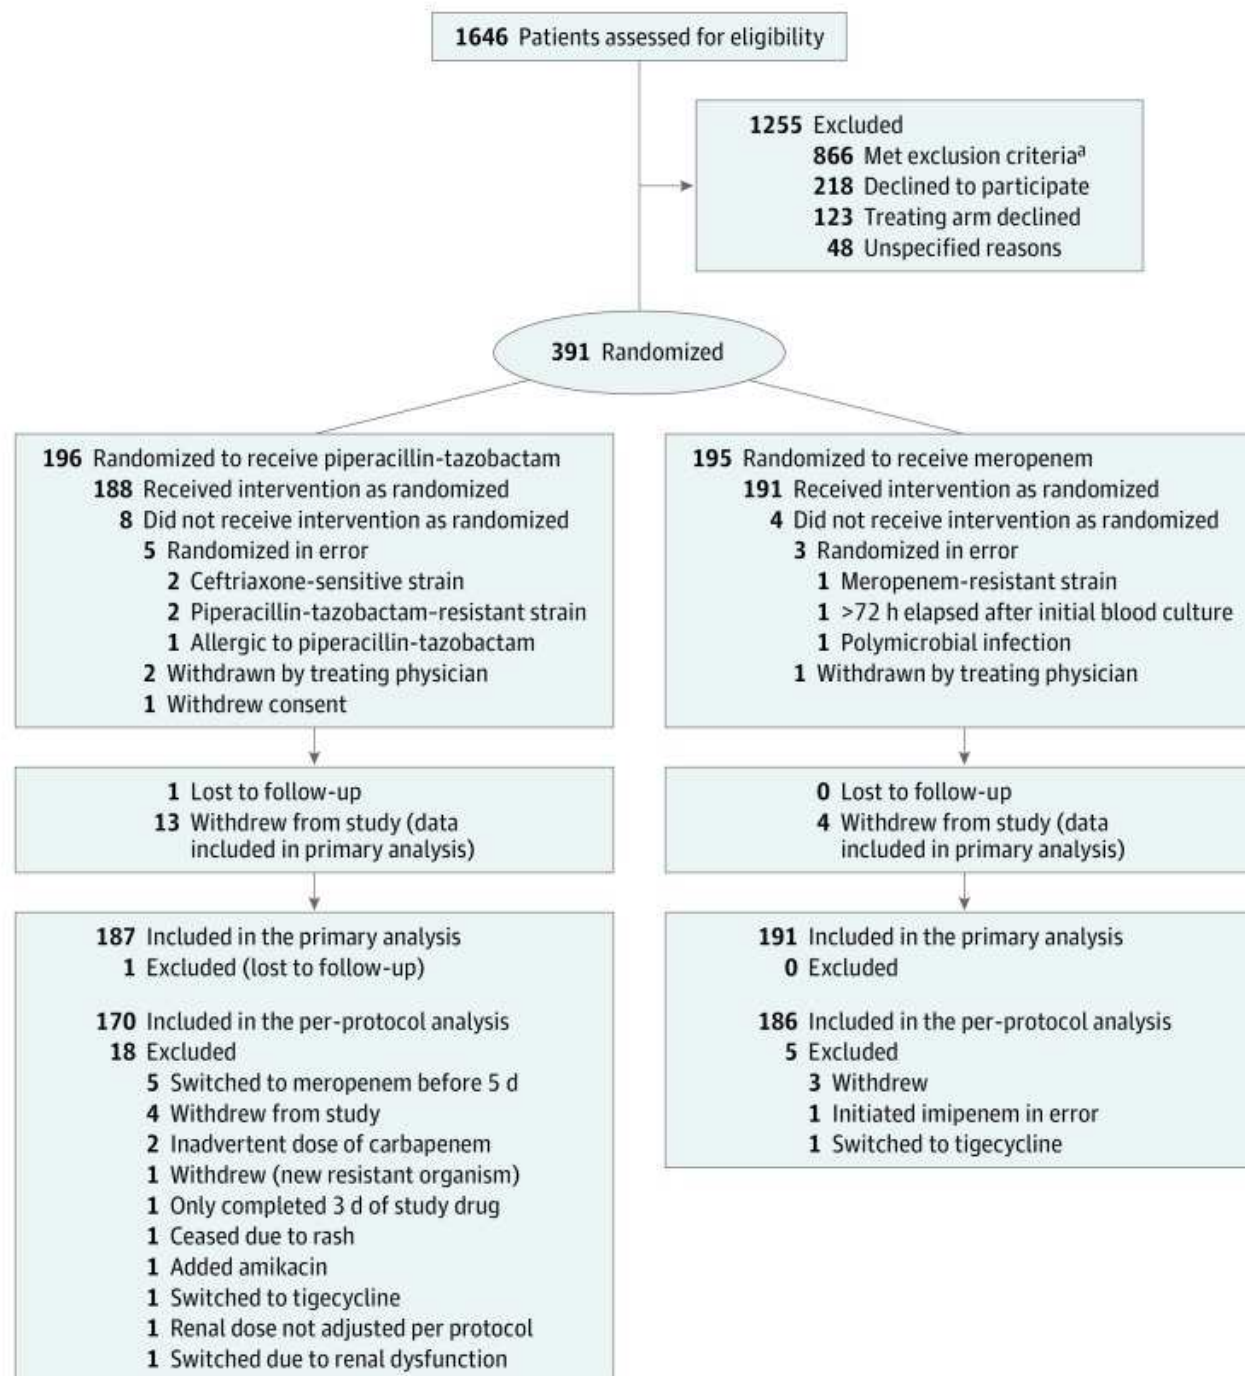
1646 Patients assessed for eligibility

1255 Excluded
866 Met exclusion criteria$^a$
218 Declined to participate
123 Treating arm declined
48 Unspecified reasons

391 Randomized

196 Randomized to receive piperacillin-tazobactam
188 Received intervention as randomized
8 Did not receive intervention as randomized
5 Randomized in error
2 Ceftriaxone-sensitive strain
2 Piperacillin-tazobactam-resistant strain
1 Allergic to piperacillin-tazobactam
2 Withdrawn by treating physician
1 Withdrew consent

1 Lost to follow-up
13 Withdrew from study (data included in primary analysis)

187 Included in the primary analysis
1 Excluded (lost to follow-up)

170 Included in the per-protocol analysis
18 Excluded
5 Switched to meropenem before 5 d
4 Withdrew from study
2 Inadvertent dose of carbapenem
1 Withdrew (new resistant organism)
1 Only completed 3 d of study drug
1 Ceased due to rash
1 Added amikacin
1 Switched to tigecycline
1 Renal dose not adjusted per protocol
1 Switched due to renal dysfunction

195 Randomized to receive meropenem
191 Received intervention as randomized
4 Did not receive intervention as randomized
3 Randomized in error
1 Meropenem-resistant strain
1 >72 h elapsed after initial blood culture
1 Polymicrobial infection
1 Withdrawn by treating physician

0 Lost to follow-up
4 Withdrew from study (data included in primary analysis)

191 Included in the primary analysis
0 Excluded

186 Included in the per-protocol analysis
5 Excluded
3 Withdrew
1 Initiated imipenem in error
1 Switched to tigecycline